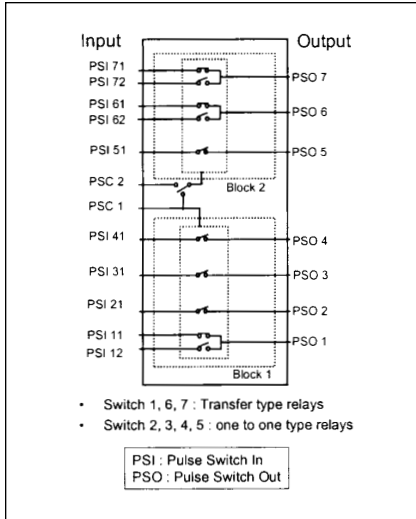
Input

Output

PSI 71
PSI 72
PSO 7
PSI 61
PSI 62
PSO 6
PSI 51
PSO 5
PSC 2
Block 2
PSC 1
PSI 41
PSO 4
PSI 31
PSO 3
PSI 21
PSO 2
PSI 11
PSI 12
PSO 1
Block 1

- Switch 1, 6, 7 : Transfer type relays
- Switch 2, 3, 4, 5 : one to one type relays

PSI : Pulse Switch In
PSO : Pulse Switch Out